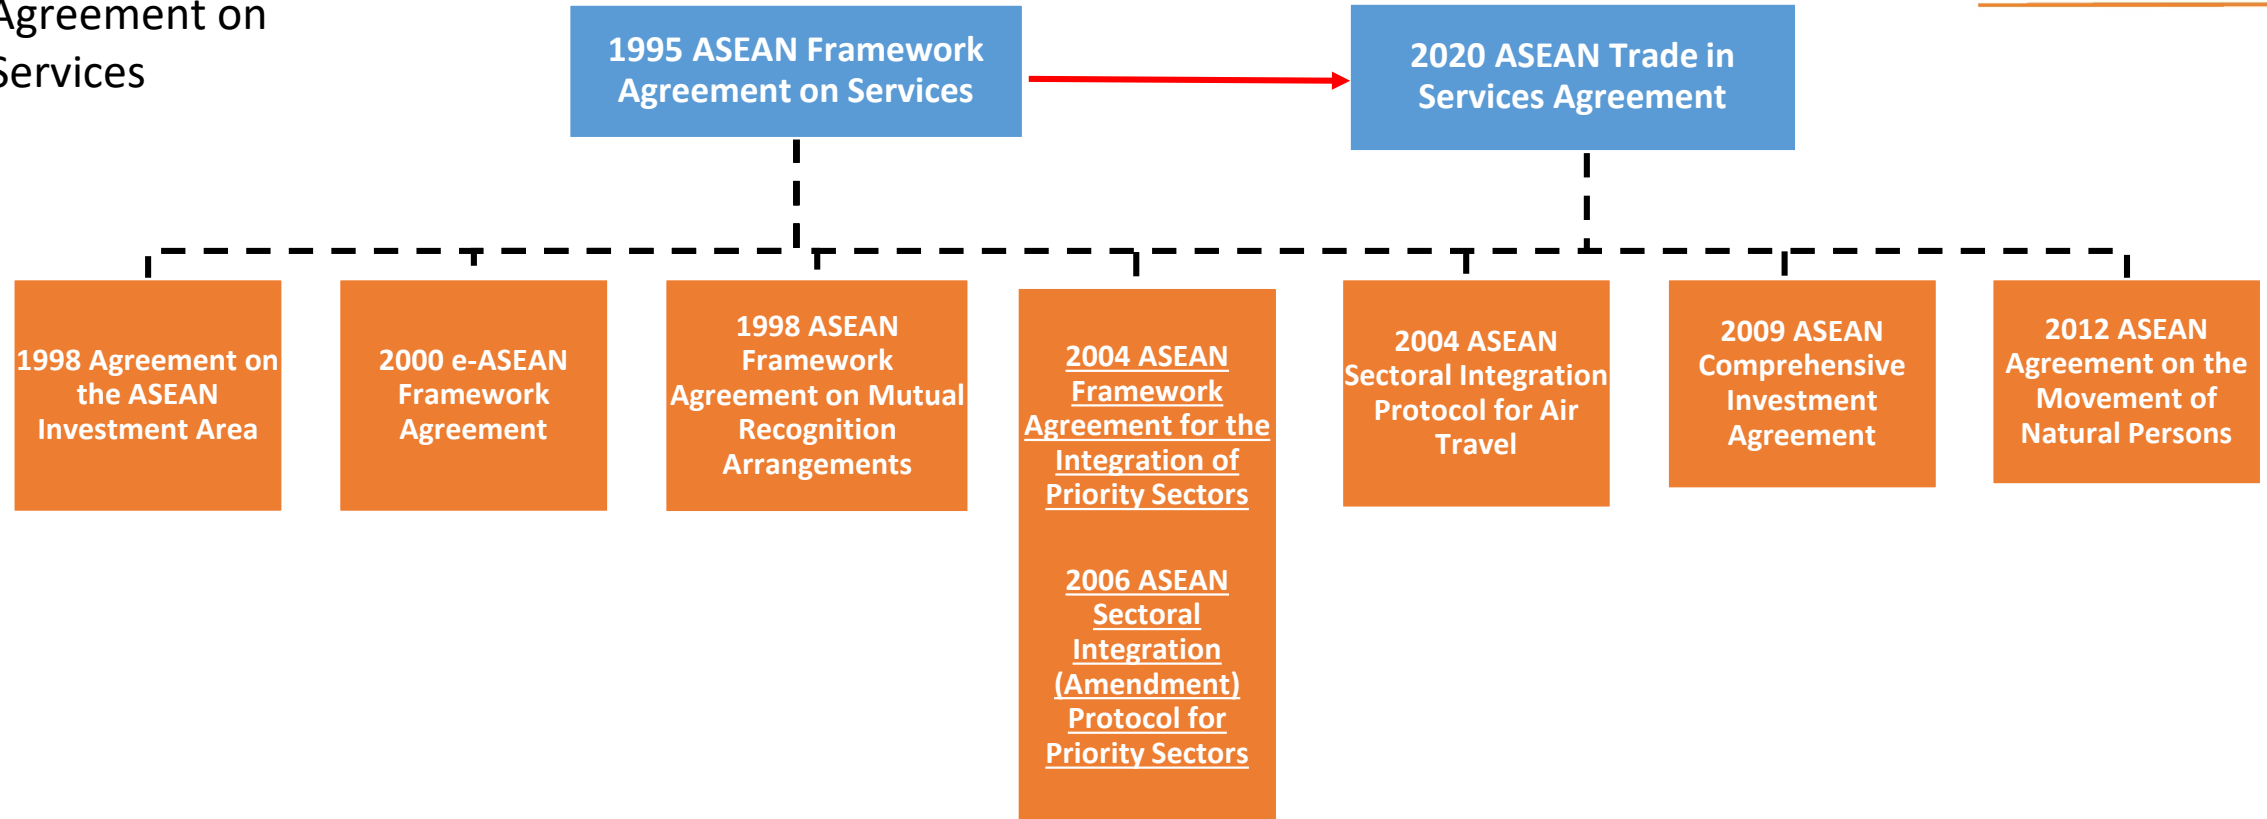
Agreement on Services

1995 ASEAN Framework Agreement on Services

2020 ASEAN Trade in Services Agreement

1998 Agreement on the ASEAN Investment Area

2000 e-ASEAN Framework Agreement

1998 ASEAN Framework Agreement on Mutual Recognition Arrangements

2004 ASEAN Framework Agreement for the Integration of Priority Sectors

2006 ASEAN Sectoral Integration (Amendment) Protocol for Priority Sectors

2004 ASEAN Sectoral Integration Protocol for Air Travel

2009 ASEAN Comprehensive Investment Agreement

2012 ASEAN Agreement on the Movement of Natural Persons